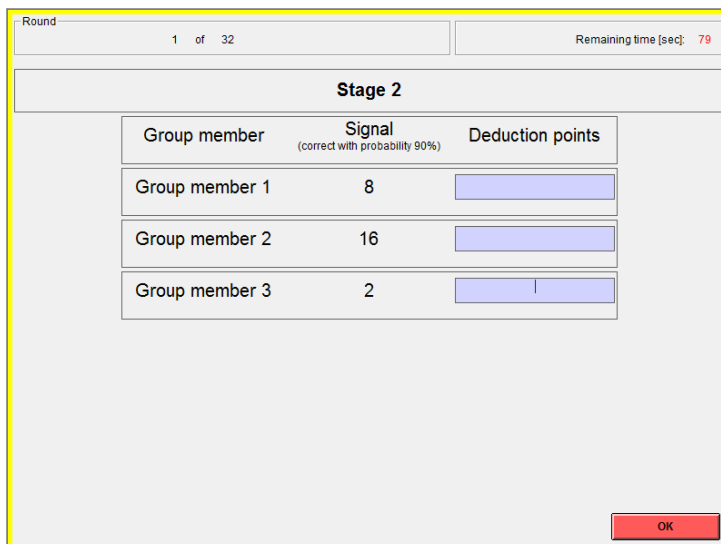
Round
1 of 32

Remaining time [sec]: 79

Stage 2

| Group member | Signal (correct with probability 90%) | Deduction points |
|---|---|---|
| Group member 1 | 8 | |
| Group member 2 | 16 | |
| Group member 3 | 2 | |

OK